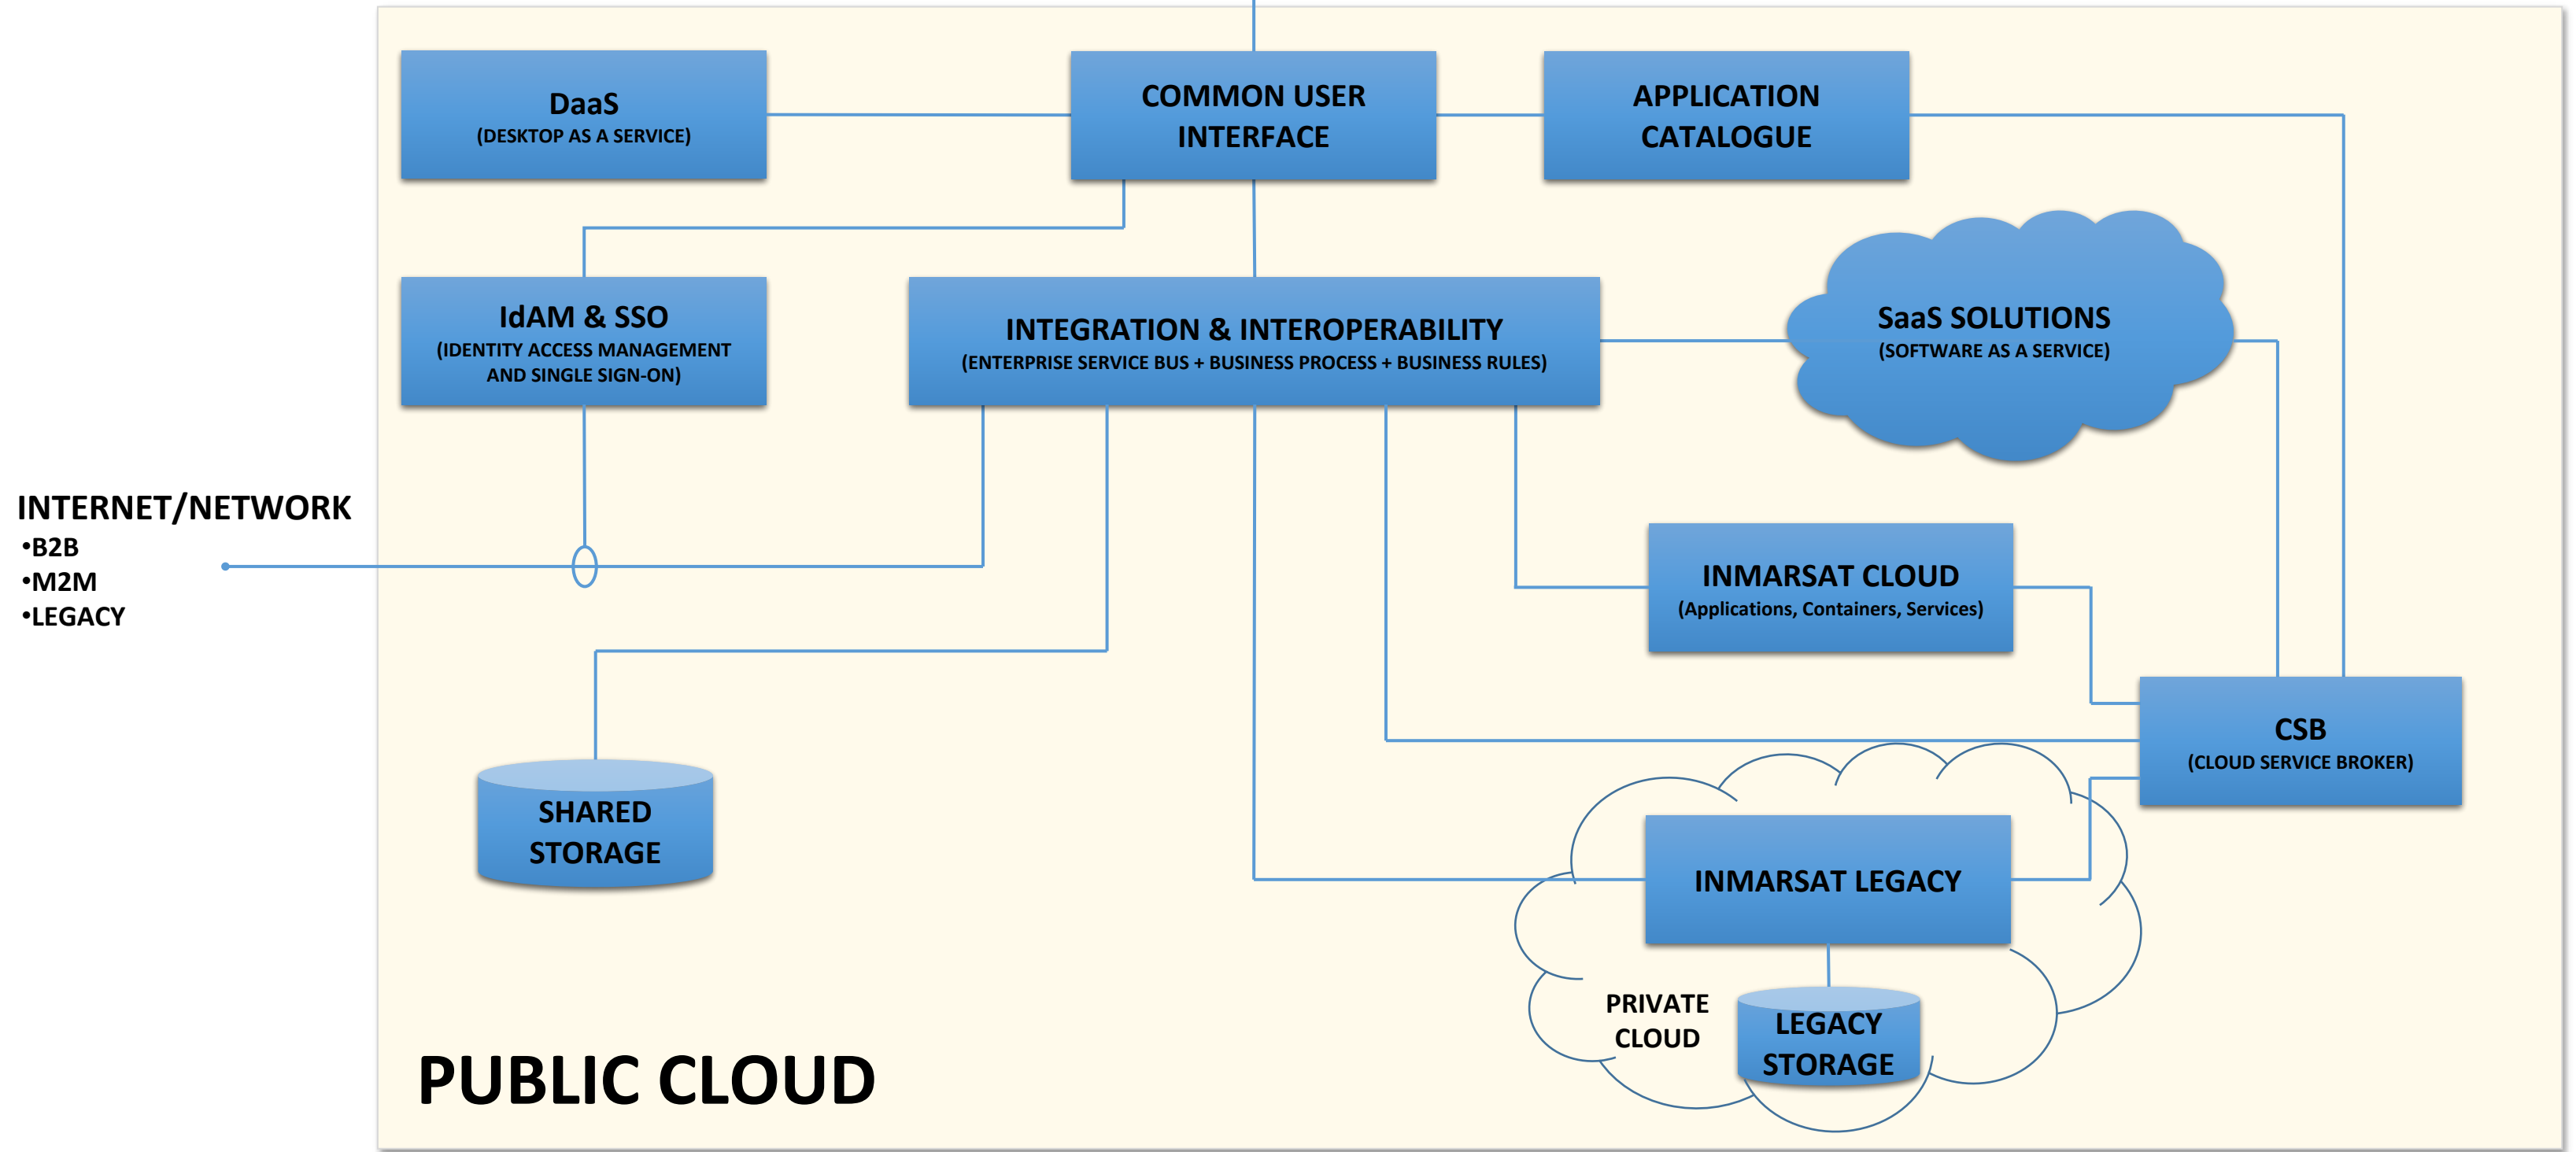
DaaS
(DESKTOP AS A SERVICE)

COMMON USER INTERFACE

APPLICATION CATALOGUE

IdAM & SSO
(IDENTITY ACCESS MANAGEMENT AND SINGLE SIGN-ON)

INTEGRATION & INTEROPERABILITY
(ENTERPRISE SERVICE BUS + BUSINESS PROCESS + BUSINESS RULES)

SaaS SOLUTIONS
(SOFTWARE AS A SERVICE)

INTERNET/NETWORK
•B2B
•M2M
•LEGACY

INMARSAT CLOUD
(Applications, Containers, Services)

CSB
(CLOUD SERVICE BROKER)

SHARED STORAGE

INMARSAT LEGACY

PRIVATE CLOUD

LEGACY STORAGE

PUBLIC CLOUD